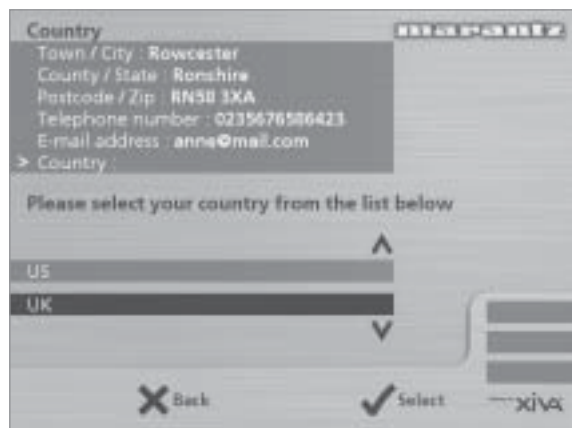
Country
marantz
Town / City : Rowcester
County / State : Ronshire
Postcode / Zip : RN58 3XA
Telephone number : 0235676586423
E-mail address : anne@mail.com
> Country :

Please select your country from the list below

US

UK

Back
Select
xiva